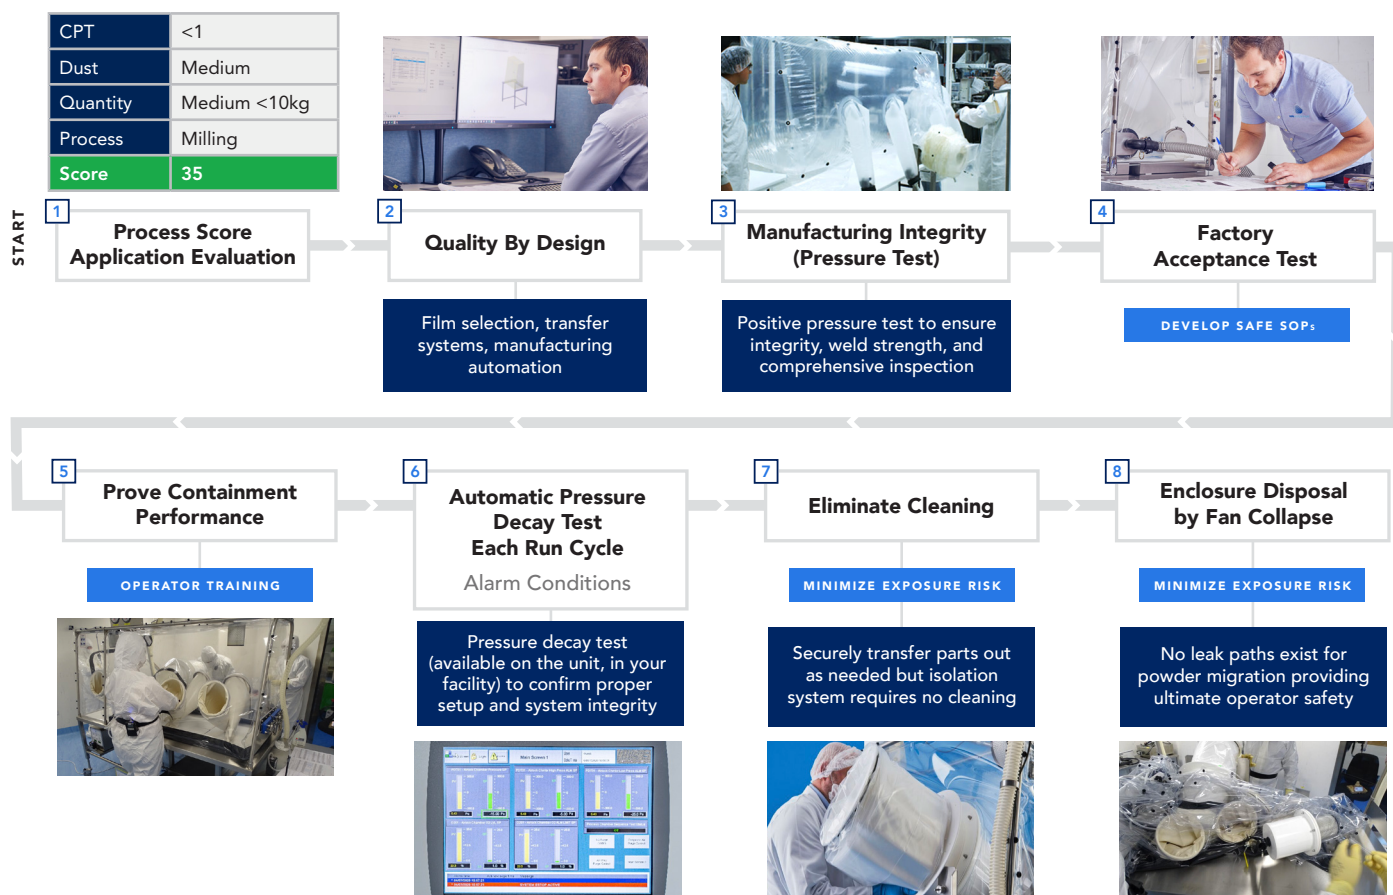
| CPT | <1 |
|---|---|
| Dust | Medium |
| Quantity | Medium <10kg |
| Process | Milling |
| Score | 35 |

START

1 Process Score Application Evaluation

2 Quality By Design

Film selection, transfer systems, manufacturing automation

3 Manufacturing Integrity (Pressure Test)

Positive pressure test to ensure integrity, weld strength, and comprehensive inspection

4 Factory Acceptance Test

DEVELOP SAFE SOPs

5 Prove Containment Performance

OPERATOR TRAINING

6 Automatic Pressure Decay Test Each Run Cycle

Alarm Conditions

Pressure decay test (available on the unit, in your facility) to confirm proper setup and system integrity

7 Eliminate Cleaning

MINIMIZE EXPOSURE RISK

Securely transfer parts out as needed but isolation system requires no cleaning

8 Enclosure Disposal by Fan Collapse

MINIMIZE EXPOSURE RISK

No leak paths exist for powder migration providing ultimate operator safety